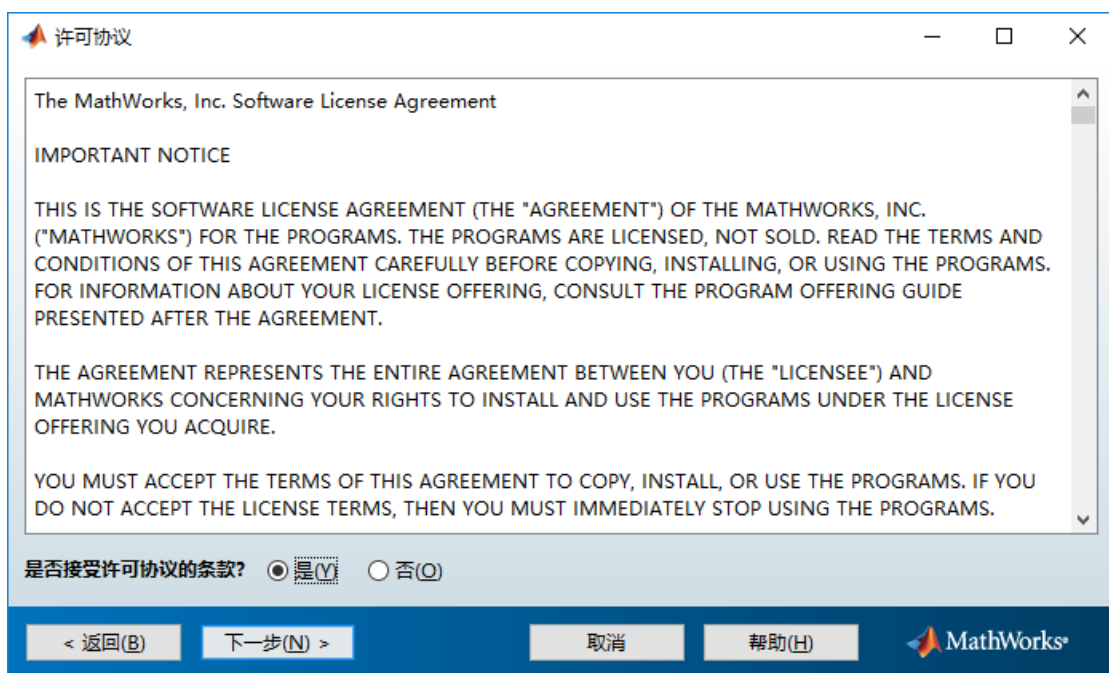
许可协议

The MathWorks, Inc. Software License Agreement

IMPORTANT NOTICE

THIS IS THE SOFTWARE LICENSE AGREEMENT (THE "AGREEMENT") OF THE MATHWORKS, INC. ("MATHWORKS") FOR THE PROGRAMS. THE PROGRAMS ARE LICENSED, NOT SOLD. READ THE TERMS AND CONDITIONS OF THIS AGREEMENT CAREFULLY BEFORE COPYING, INSTALLING, OR USING THE PROGRAMS. FOR INFORMATION ABOUT YOUR LICENSE OFFERING, CONSULT THE PROGRAM OFFERING GUIDE PRESENTED AFTER THE AGREEMENT.

THE AGREEMENT REPRESENTS THE ENTIRE AGREEMENT BETWEEN YOU (THE "LICENSEE") AND MATHWORKS CONCERNING YOUR RIGHTS TO INSTALL AND USE THE PROGRAMS UNDER THE LICENSE OFFERING YOU ACQUIRE.

YOU MUST ACCEPT THE TERMS OF THIS AGREEMENT TO COPY, INSTALL, OR USE THE PROGRAMS. IF YOU DO NOT ACCEPT THE LICENSE TERMS, THEN YOU MUST IMMEDIATELY STOP USING THE PROGRAMS.

是否接受许可协议的条款? 是(Y) 否(O)

< 返回(B) 下一步(N) > 取消 帮助(H) MathWorks